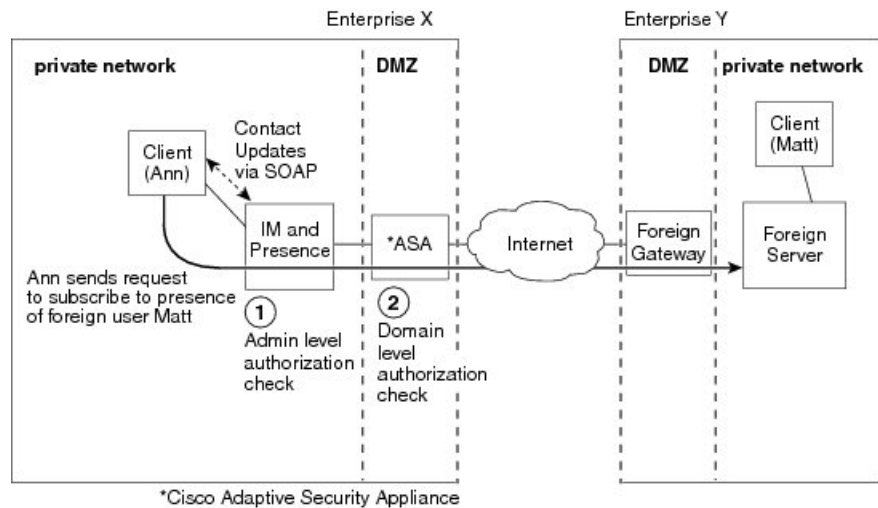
Enterprise X

Enterprise Y

private network

DMZ

DMZ

private network

Contact Updates via SOAP

Client (Ann)

Client (Matt)

IM and Presence

*ASA

Internet

Foreign Gateway

Foreign Server

Ann sends request to subscribe to presence of foreign user Matt

1

Admin level authorization check

2

Domain level authorization check

*Cisco Adaptive Security Appliance